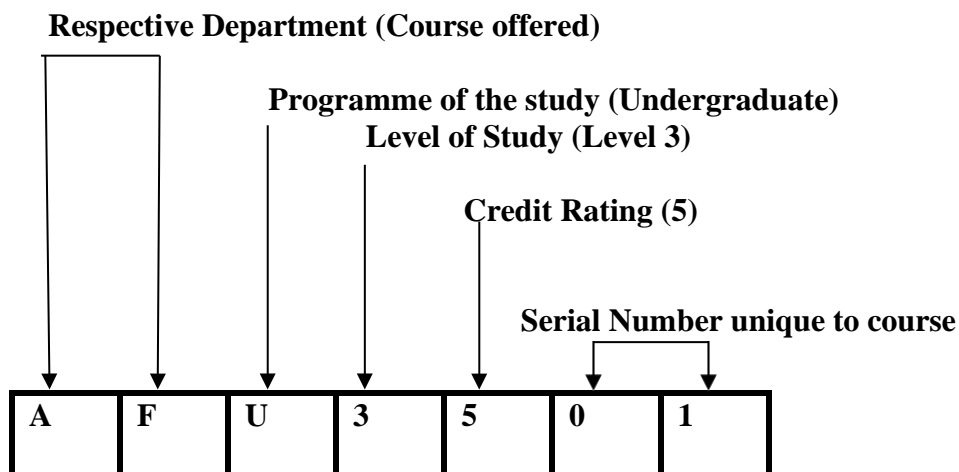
Respective Department (Course offered)

Programme of the study (Undergraduate)

Level of Study (Level 3)

Credit Rating (5)

Serial Number unique to course

| A | F | U | 3 | 5 | 0 | 1 |
|---|---|---|---|---|---|---|